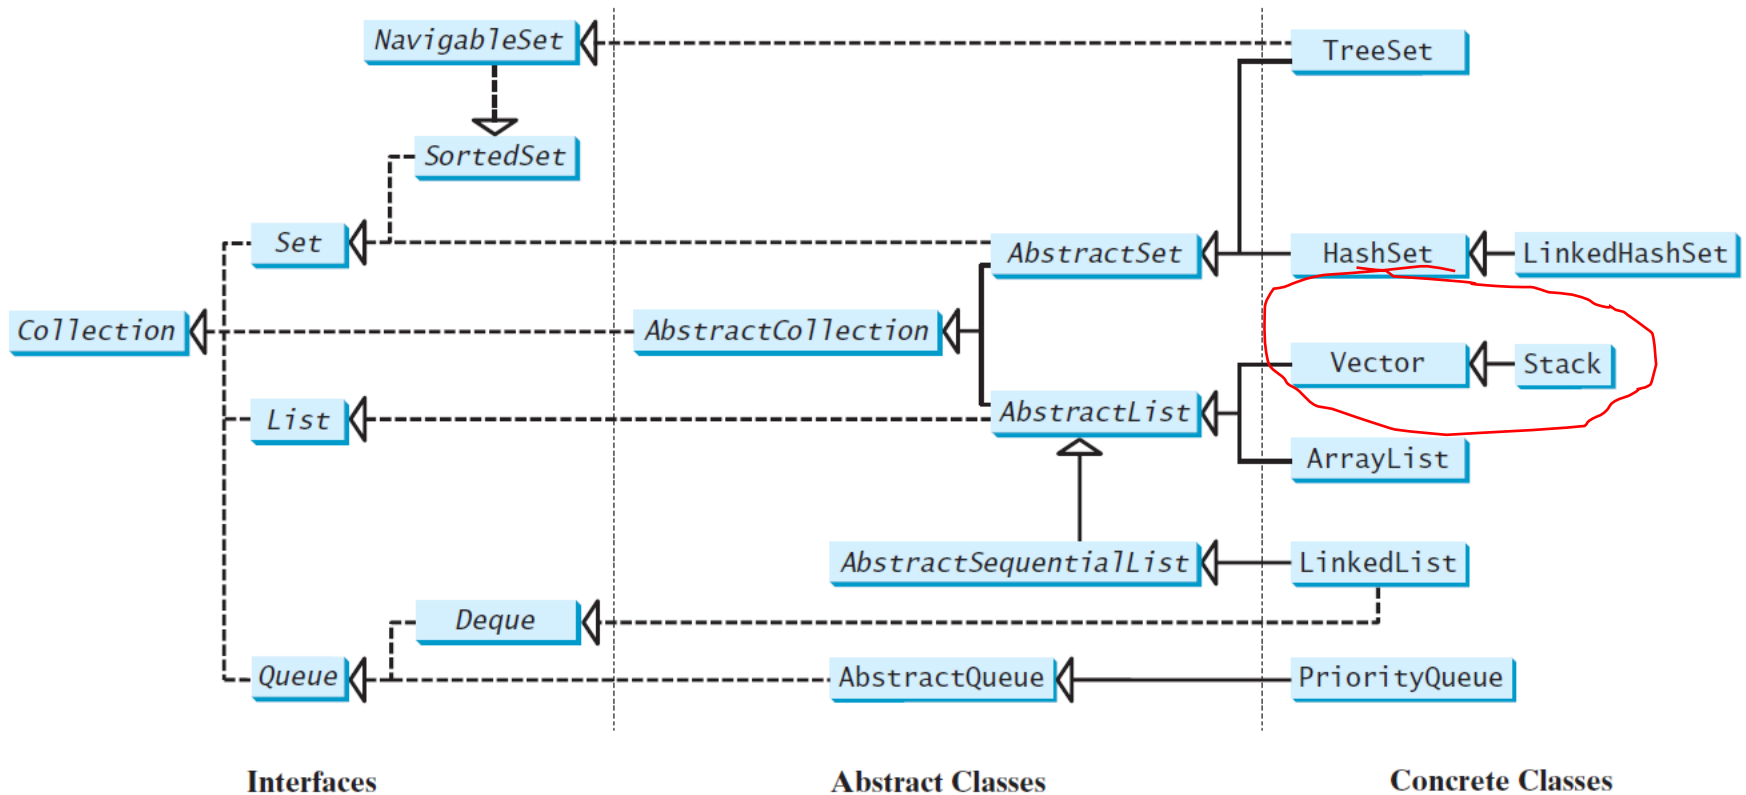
NavigableSet

TreeSet

SortedSet

Set

AbstractSet

HashSet

LinkedHashSet

Collection

AbstractCollection

Vector

Stack

List

AbstractList

ArrayList

AbstractSequentialList

LinkedList

Deque

Queue

AbstractQueue

PriorityQueue

Interfaces

Abstract Classes

Concrete Classes